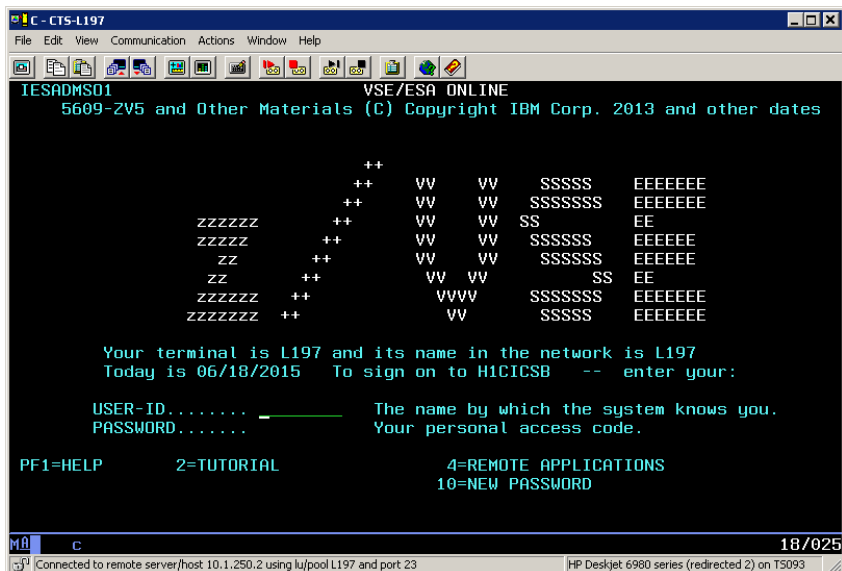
C - CTS-L197

File Edit View Communication Actions Window Help

IESADMSO1 VSE/ESA ONLINE
5609-ZV5 and Other Materials (C) Copyright IBM Corp. 2013 and other dates

++
++ VV VV SSSSS EEEEEEE
++ VV VV SSSSSSS EEEEEEE
zzzzzz ++ VV VV SS EE
zzzzz ++ VV VV SSSSSS EEEEEE
zz ++ VV VV SSSSSS EEEEEE
zz ++ VV VV SS EE
zzzzzz ++ VVVV SSSSSSS EEEEEEE
zzzzzzz ++ VV SSSSS EEEEEEE

Your terminal is L197 and its name in the network is L197
Today is 06/18/2015 To sign on to H1CICSB -- enter your:

USER-ID........ The name by which the system knows you.
PASSWORD....... Your personal access code.

PF1=HELP 2=TUTORIAL 4=REMOTE APPLICATIONS
10=NEW PASSWORD

MA c 18/025

Connected to remote server/host 10.1.250.2 using lu/pool L197 and port 23
HP Deskjet 6980 series (redirected 2) on TS093